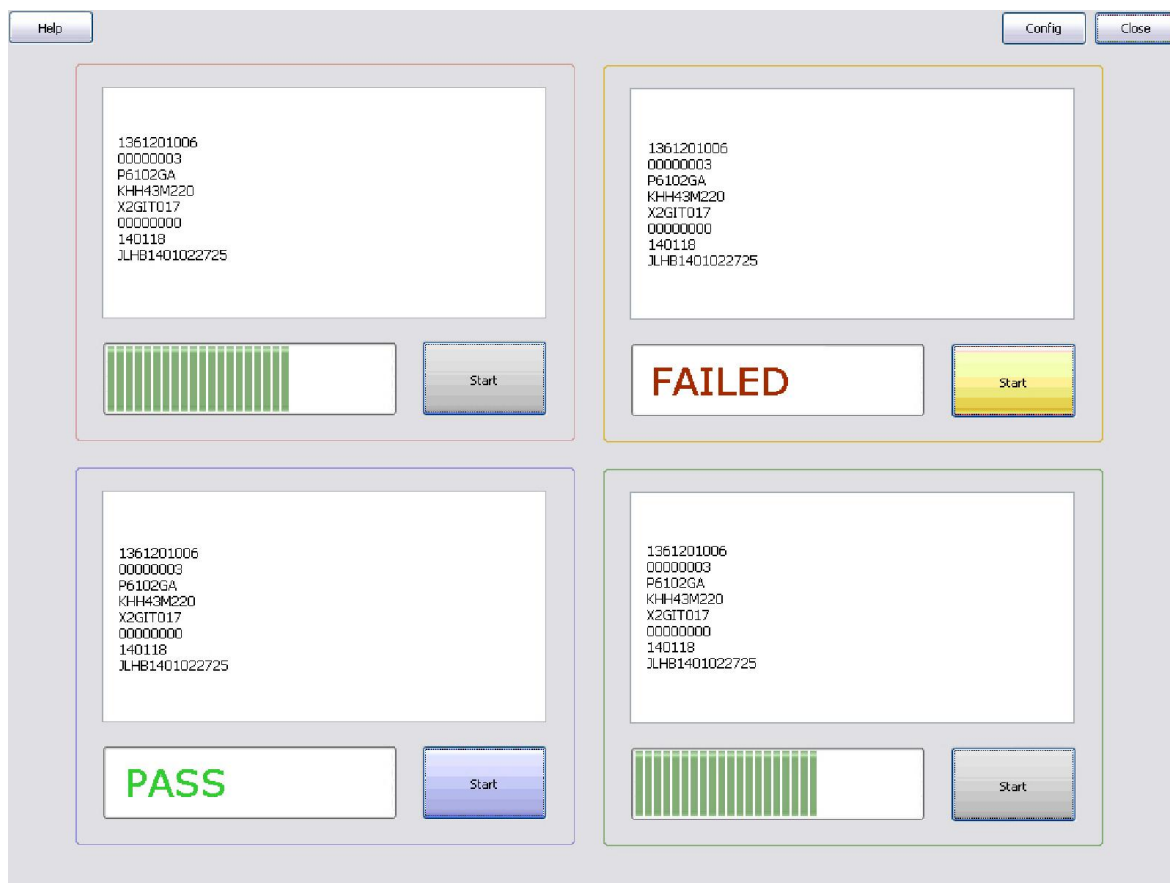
Help

Config

Close

1361201006
00000003
P6102GA
KHH43M220
X2GIT017
00000000
140118
JLHB1401022725

Start

1361201006
00000003
P6102GA
KHH43M220
X2GIT017
00000000
140118
JLHB1401022725

FAILED

Start

1361201006
00000003
P6102GA
KHH43M220
X2GIT017
00000000
140118
JLHB1401022725

PASS

Start

1361201006
00000003
P6102GA
KHH43M220
X2GIT017
00000000
140118
JLHB1401022725

Start